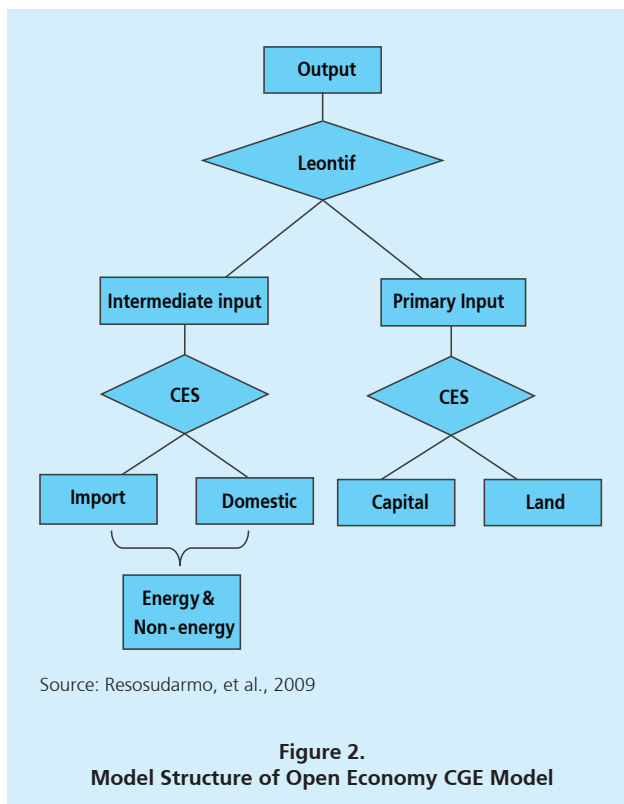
Output

Leontif

Intermediate input

Primary Input

CES

CES

Import

Domestic

Capital

Land

Energy & Non-energy

Source: Resosudarmo, et al., 2009

Figure 2.
Model Structure of Open Economy CGE Model